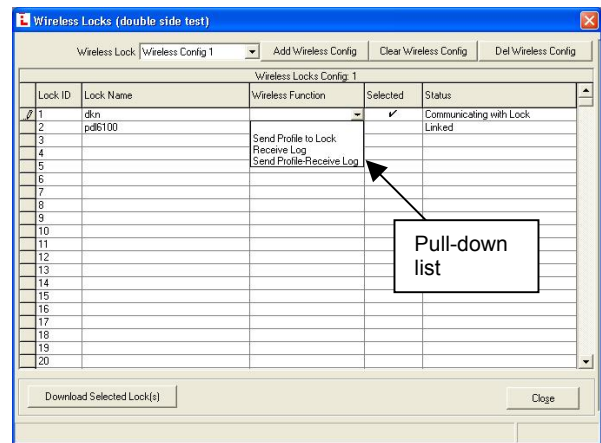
Wireless Locks (double side test)

Wireless Lock Wireless Config 1

Add Wireless Config

Clear Wireless Config

Del Wireless Config

Wireless Locks Config: 1

| Lock ID | Lock Name | Wireless Function | Selected | Status |
|---|---|---|---|---|
| 1 | dkn | | ✓ | Communicating with Lock |
| 2 | pdl6100 | | | Linked |
| 3 | | | | |
| 4 | | | | |
| 5 | | | | |
| 6 | | | | |
| 7 | | | | |
| 8 | | | | |
| 9 | | | | |
| 10 | | | | |
| 11 | | | | |
| 12 | | | | |
| 13 | | | | |
| 14 | | | | |
| 15 | | | | |
| 16 | | | | |
| 17 | | | | |
| 18 | | | | |
| 19 | | | | |
| 20 | | | | |

Send Profile to Lock
Receive Log
Send Profile-Receive Log

Pull-down list

Download Selected Lock(s)

Close